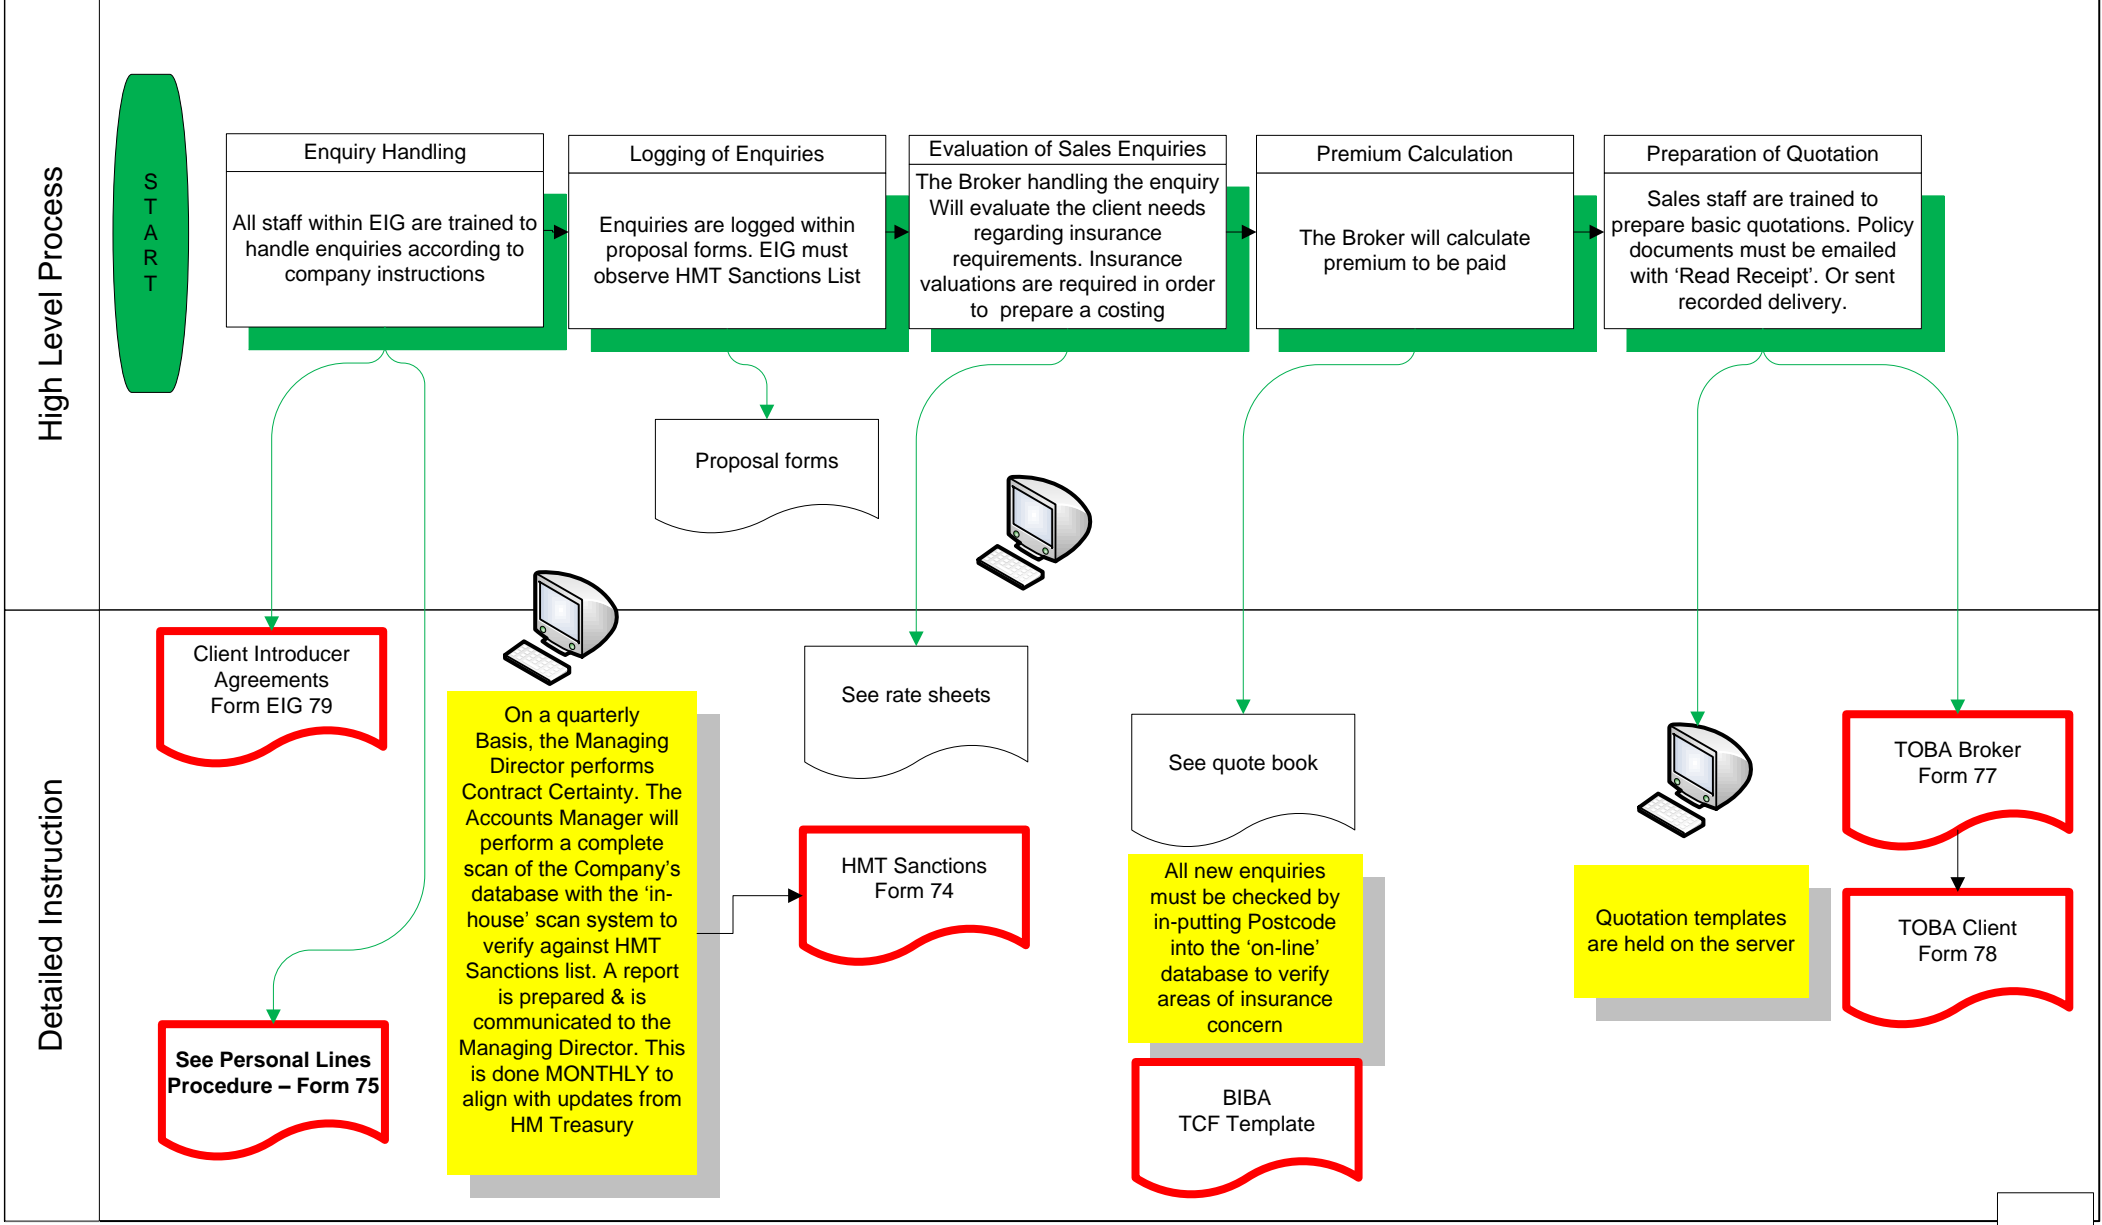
High Level Process

START

Enquiry Handling

All staff within EIG are trained to handle enquiries according to company instructions

Logging of Enquiries

Enquiries are logged within proposal forms. EIG must observe HMT Sanctions List

Evaluation of Sales Enquiries

The Broker handling the enquiry Will evaluate the client needs regarding insurance requirements. Insurance valuations are required in order to prepare a costing

Premium Calculation

The Broker will calculate premium to be paid

Preparation of Quotation

Sales staff are trained to prepare basic quotations. Policy documents must be emailed with 'Read Receipt'. Or sent recorded delivery.

Proposal forms

Detailed Instruction

Client Introducer Agreements Form EIG 79

On a quarterly Basis, the Managing Director performs Contract Certainty. The Accounts Manager will perform a complete scan of the Company's database with the 'in-house' scan system to verify against HMT Sanctions list. A report is prepared & is communicated to the Managing Director. This is done MONTHLY to align with updates from HM Treasury

See rate sheets

HMT Sanctions Form 74

See quote book

All new enquiries must be checked by in-putting Postcode into the 'on-line' database to verify areas of insurance concern

Quotation templates are held on the server

TOBA Broker Form 77

TOBA Client Form 78

See Personal Lines Procedure – Form 75

BIBA TCF Template